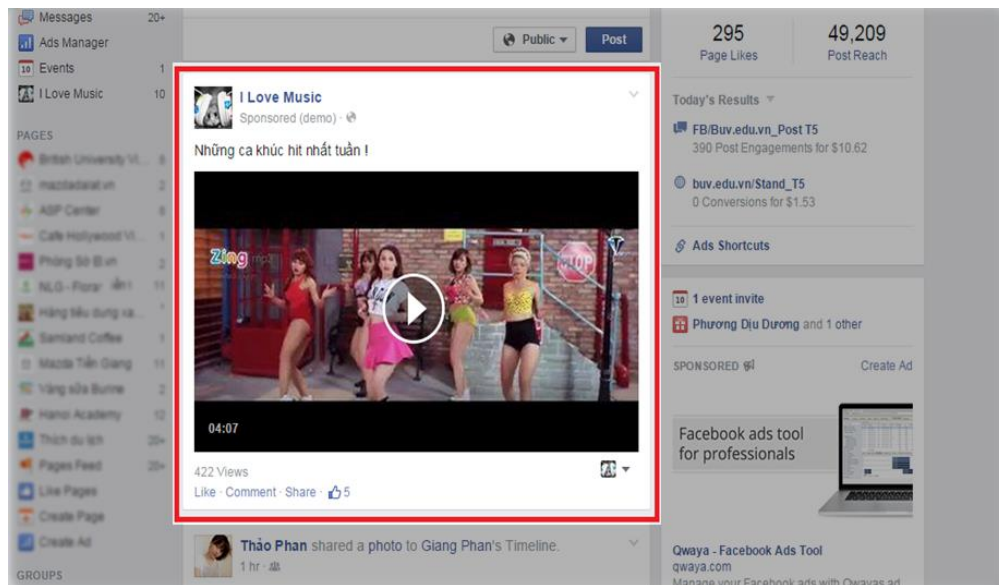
Messages 20+
Ads Manager
Events 1
I Love Music 10

PAGES
British University Vi... 9
mazdadalat.vn 2
ASP Center 6
Cafe Hollywood Vi... 1
Phòng Sô Bi.vn 2
NLG - Flora 11
Hàng tiêu dùng xa... 1
Samland Coffee 1
Mazda Tiền Giang 11
Vàng sữa Burine 2
Hanoi Academy 12
Thích du lịch 20+
Pages Feed 20+
Like Pages
Create Page
Create Ad

GROUPS

Public ▾ Post

I Love Music
Sponsored (demo) ·

Những ca khúc hit nhất tuần !

Zing mp3
04:07

422 Views
Like · Comment · Share · 5

Thảo Phan shared a photo to Giang Phan's Timeline.
1 hr ·

295
Page Likes
49,209
Post Reach

Today's Results
FB/Buv.edu.vn_Post T5
390 Post Engagements for $10.62
buv.edu.vn/Stand_T5
0 Conversions for $1.53
Ads Shortcuts

1 event invite
Phương Dịu Dương and 1 other

SPONSORED
Create Ad

Facebook ads tool for professionals

Qwaya - Facebook Ads Tool
qwaya.com
Manage your Facebook ads with Qwayas ad